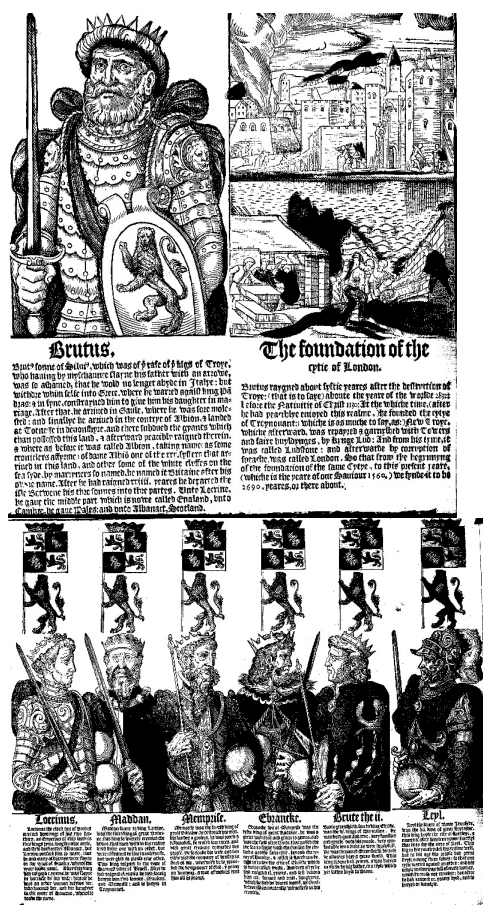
Brutus.

Brute sonne of Silui, which was of y race of y kyngs of Troye, who hauing by mischaunce slayne his father with an arrowe, was so ashamed, that he wold no longer abyde in Italye: but withdrew whan he was into Grece. Where he warred agaynst kyng Pandrasus, and in fyne, constrayned him to gyue him his daughter in mariage. After that, he arrived in Gaule, where he was sore molested: and finallye he arriued in the countrye of Albion, & landed at Totnes in Deuonshyre. and there subdued the gyauntes which than possessed this land, & afterward peacibly raigned therein. & whereas before it was called Albion, taking name as some croniclers affyrme, of dame Albio one of the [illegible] systers that arriued in this land, and other some of the white clyffes on the sea syde, by mariners so named, he named it Britaine after his owne name. After he had raigned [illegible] yeares he departed this lyfe. Betwene his thre sonnes into thre partes. Unto Locrine he gaue the middle part which is nowe called England, unto Cambre, he gaue Wales: and unto Albanact, Scotland.

The foundation of the cytie of London.

Brutus raygned about syxtie yeares after the destruction of Troye: that is to saye: about the yeare of the worlde 2855 before the Natiuitie of Christ 1108. At the whiche tyme, after he had peasibly enioyed this realme, he founded the cytie of Troynouant: which is as much to say, as: New Troye. which afterwards, was enlarged & garnished with Towres and faire buyldynges, by kynge Lud: and from his tyme, it was called Luddstone: and afterwarde by corruption of speache was called London. So that from the beginning of the foundation of the same Cytie, to this present yeare, (which is the yeare of our Saviour 1560,) we fynde it to be 2690. yeares, or there about.

Locrinus.

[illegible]

Maddan.

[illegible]

Mempise.

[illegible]

Ebrancke.

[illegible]

Brute the ii.

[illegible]

Leyl.

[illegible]